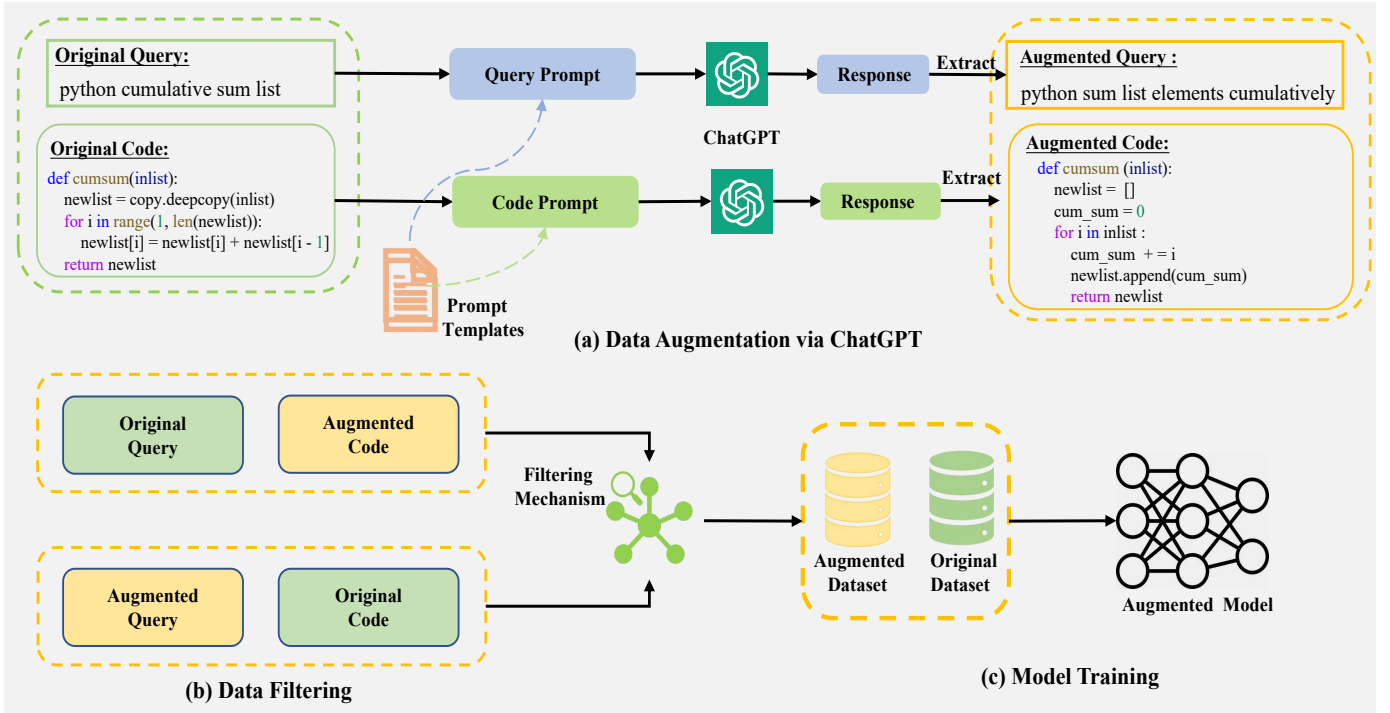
Original Query:
python cumulative sum list

Original Code:
def cumsum(inlist):
newlist = copy.deepcopy(inlist)
for i in range(1, len(newlist)):
newlist[i] = newlist[i] + newlist[i - 1]
return newlist

Query Prompt

Code Prompt

Prompt Templates

ChatGPT

Response

Response

Extract

Extract

Augmented Query :
python sum list elements cumulatively

Augmented Code:
def cumsum (inlist):
newlist = []
cum_sum = 0
for i in inlist :
cum_sum + = i
newlist.append(cum_sum)
return newlist

(a) Data Augmentation via ChatGPT

Original Query

Augmented Code

Augmented Query

Original Code

(b) Data Filtering

Filtering Mechanism

Augmented Dataset

Original Dataset

Augmented Model

(c) Model Training